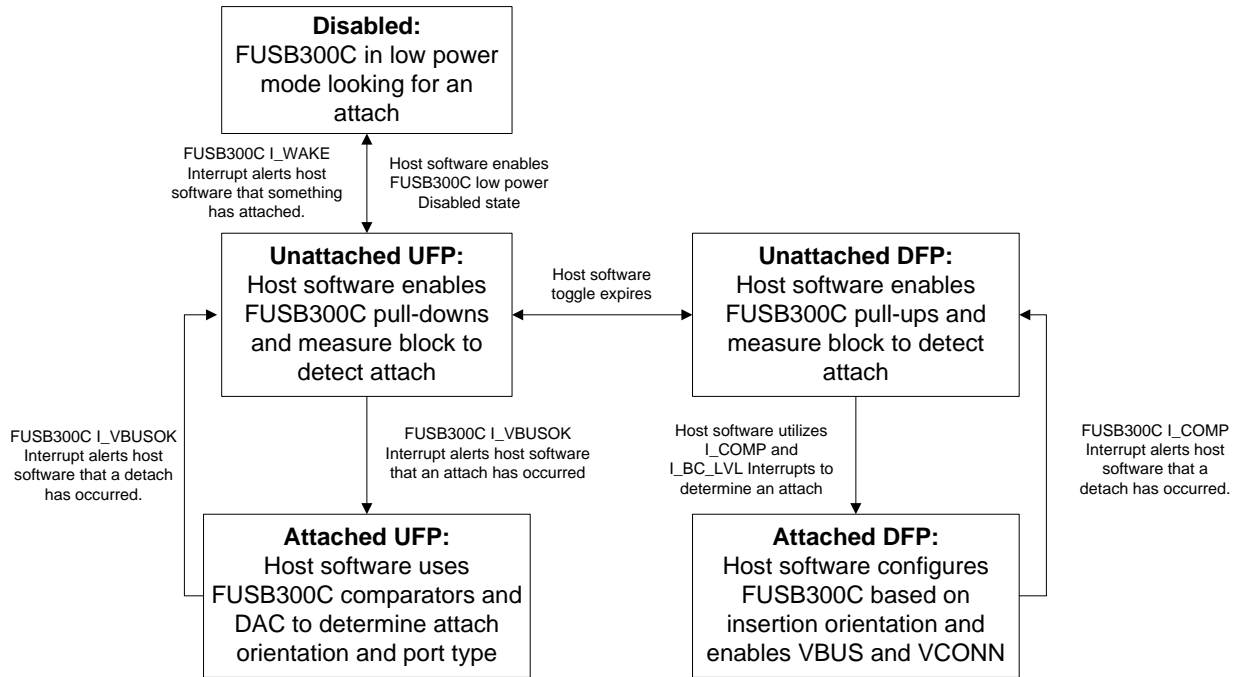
**Disabled:**
FUSB300C in low power mode looking for an attach

FUSB300C I_WAKE Interrupt alerts host software that something has attached.

Host software enables FUSB300C low power Disabled state

**Unattached UFP:**
Host software enables FUSB300C pull-downs and measure block to detect attach

Host software toggle expires

**Unattached DFP:**
Host software enables FUSB300C pull-ups and measure block to detect attach

FUSB300C I_VBUSOK Interrupt alerts host software that a detach has occurred.

FUSB300C I_VBUSOK Interrupt alerts host software that an attach has occurred

Host software utilizes I_COMP and I_BC_LVL Interrupts to determine an attach

FUSB300C I_COMP Interrupt alerts host software that a detach has occurred.

**Attached UFP:**
Host software uses FUSB300C comparators and DAC to determine attach orientation and port type

**Attached DFP:**
Host software configures FUSB300C based on insertion orientation and enables VBUS and VCONN